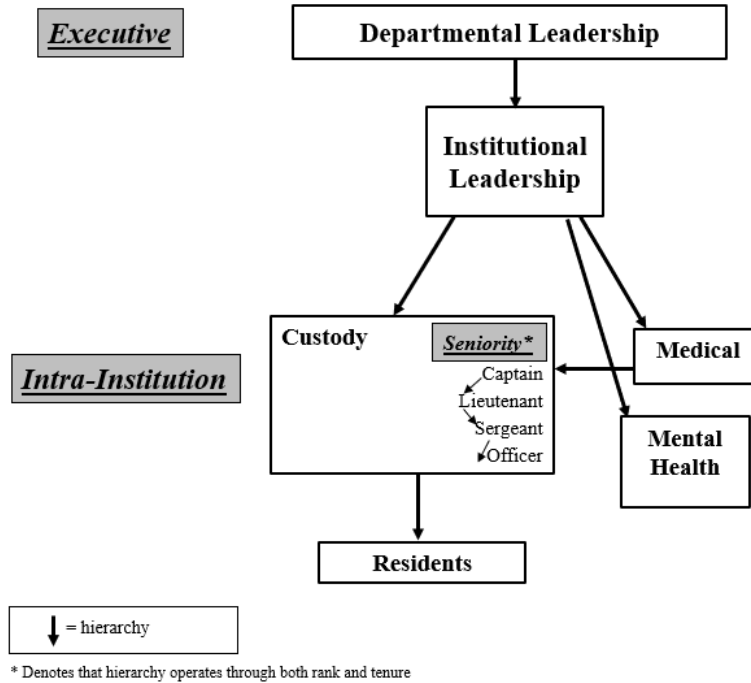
Executive

Departmental Leadership

Institutional Leadership

Intra-Institution

Custody

Seniority*

Captain
Lieutenant
Sergeant
Officer

Medical

Mental Health

Residents

↓ = hierarchy

* Denotes that hierarchy operates through both rank and tenure